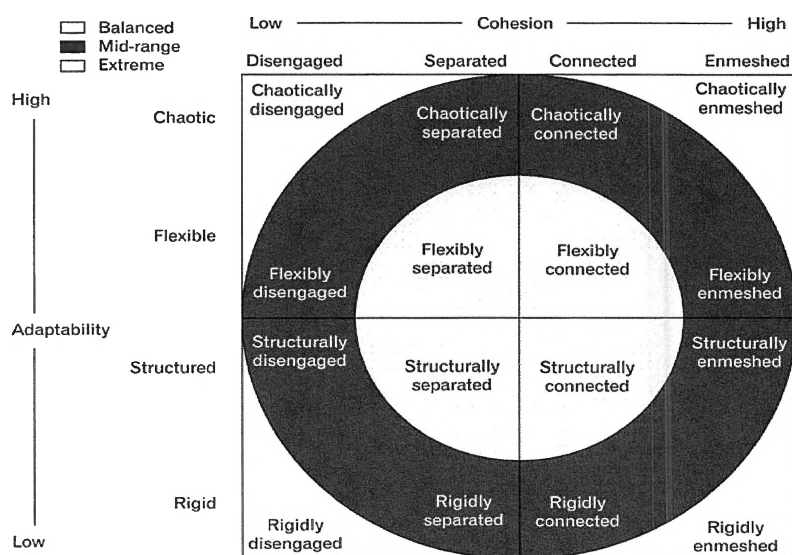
Balanced
Mid-range
Extreme

Low — Cohesion — High

Disengaged
Separated
Connected
Enmeshed

High
Adaptability
Low

Chaotic
Flexible
Structured
Rigid

Chaotically disengaged
Chaotically separated
Chaotically connected
Chaotically enmeshed

Flexibly separated
Flexibly connected
Flexibly disengaged
Flexibly enmeshed

Structurally disengaged
Structurally separated
Structurally connected
Structurally enmeshed

Rigidly separated
Rigidly connected
Rigidly disengaged
Rigidly enmeshed